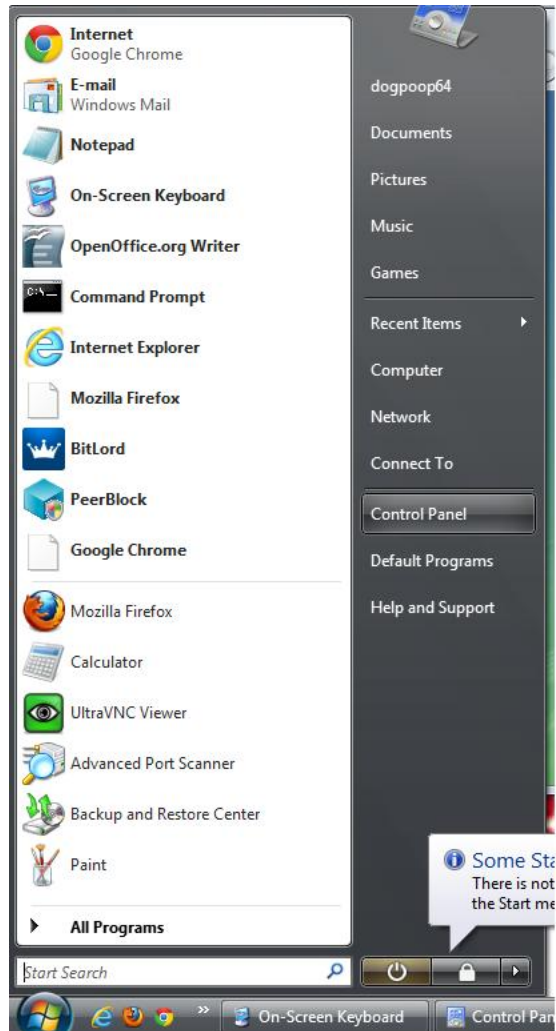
Internet
Google Chrome

E-mail
Windows Mail

Notepad

On-Screen Keyboard

OpenOffice.org Writer

Command Prompt

Internet Explorer

Mozilla Firefox

BitLord

PeerBlock

Google Chrome

Mozilla Firefox

Calculator

UltraVNC Viewer

Advanced Port Scanner

Backup and Restore Center

Paint

All Programs

Start Search

dogpoop64

Documents

Pictures

Music

Games

Recent Items

Computer

Network

Connect To

Control Panel

Default Programs

Help and Support

Some Sta
There is not
the Start me

On-Screen Keyboard

Control Pan